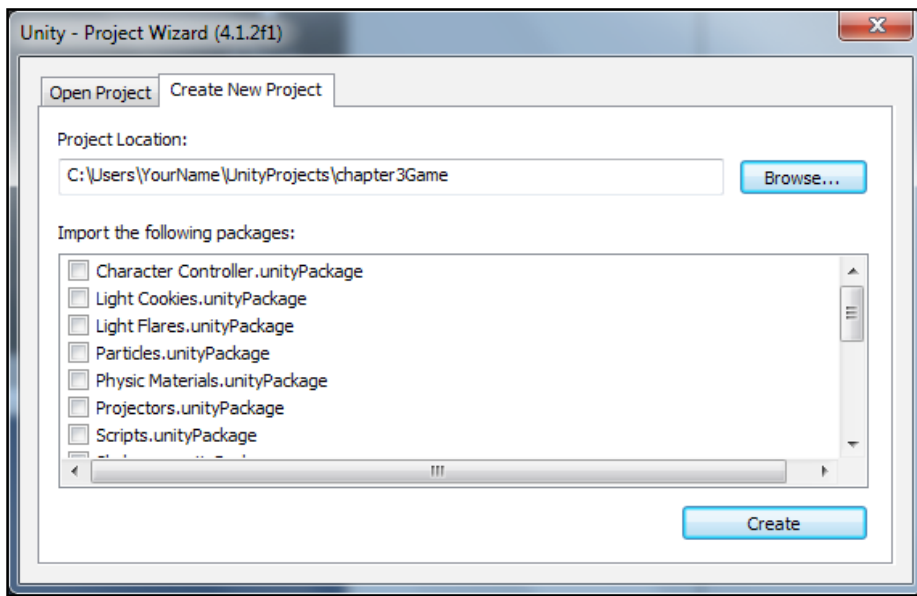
Unity - Project Wizard (4.1.2f1)

Open Project | Create New Project

Project Location:

C:\Users\YourName\UnityProjects\chapter3Game

Browse...

Import the following packages:

Character Controller.unityPackage
Light Cookies.unityPackage
Light Flares.unityPackage
Particles.unityPackage
Physic Materials.unityPackage
Projectors.unityPackage
Scripts.unityPackage
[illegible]

Create